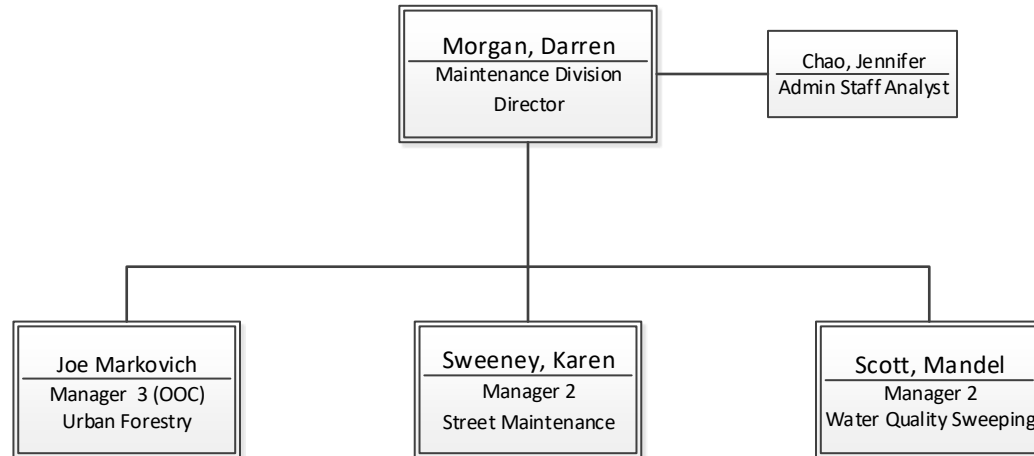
Morgan, Darren
Maintenance Division
Director

Chao, Jennifer
Admin Staff Analyst

Joe Markovich
Manager 3 (OOC)
Urban Forestry

Sweeney, Karen
Manager 2
Street Maintenance

Scott, Mandel
Manager 2
Water Quality Sweeping